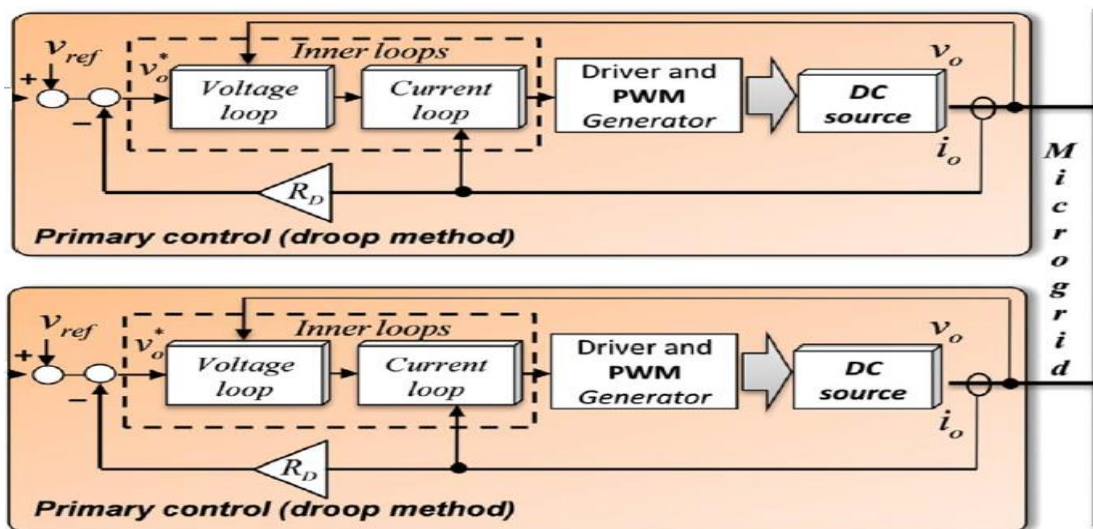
$v_{ref}$
+
$v_o^*$
Inner loops
Voltage loop
Current loop
Driver and PWM Generator
DC source
$v_o$
$i_o$
−
$R_D$
Primary control (droop method)

$v_{ref}$
+
$v_o^*$
Inner loops
Voltage loop
Current loop
Driver and PWM Generator
DC source
$v_o$
$i_o$
−
$R_D$
Primary control (droop method)

Microgrid